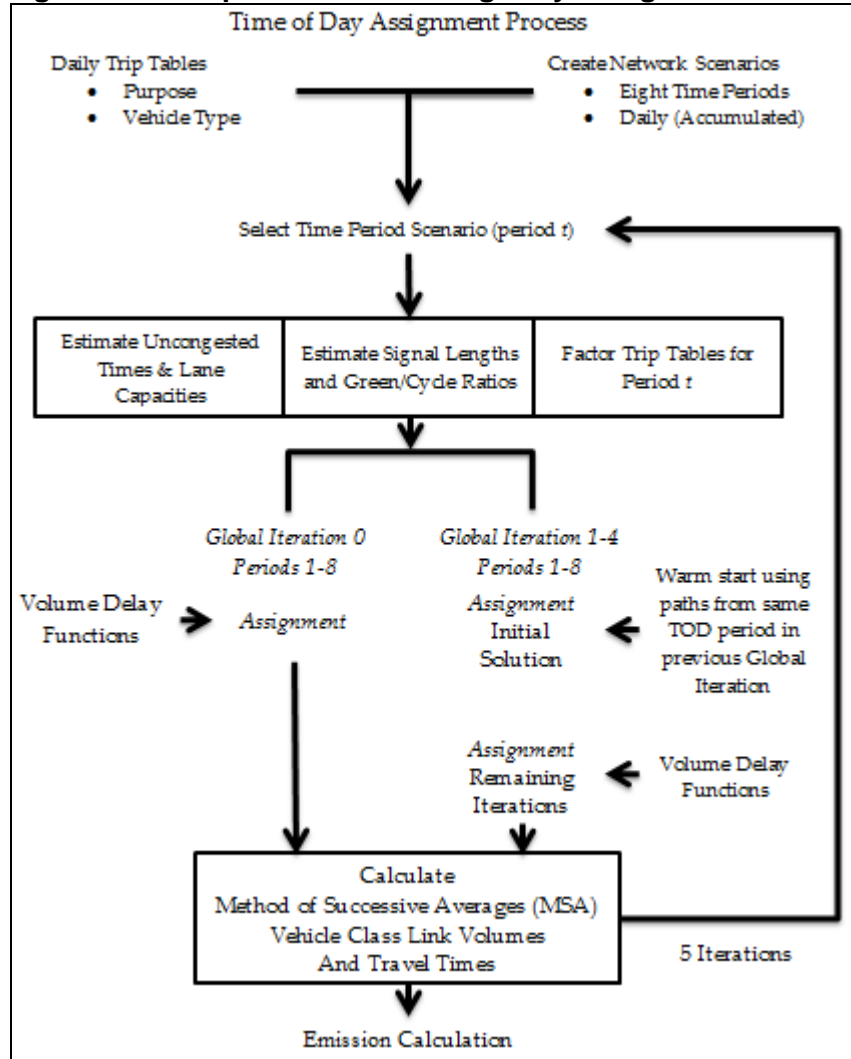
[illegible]

Time of Day Assignment Process

Daily Trip Tables
• Purpose
• Vehicle Type

Create Network Scenarios
• Eight Time Periods
• Daily (Accumulated)

Select Time Period Scenario (period $t$)

| Estimate Uncongested Times & Lane Capacities | Estimate Signal Lengths and Green/Cycle Ratios | Factor Trip Tables for Period $t$ |
|---|---|---|

Global Iteration 0
Periods 1-8

Global Iteration 1-4
Periods 1-8

Volume Delay Functions

Assignment

Assignment
Initial Solution

Warm start using paths from same TOD period in previous Global Iteration

Assignment
Remaining Iterations

Volume Delay Functions

Calculate
Method of Successive Averages (MSA)
Vehicle Class Link Volumes
And Travel Times

5 Iterations

Emission Calculation